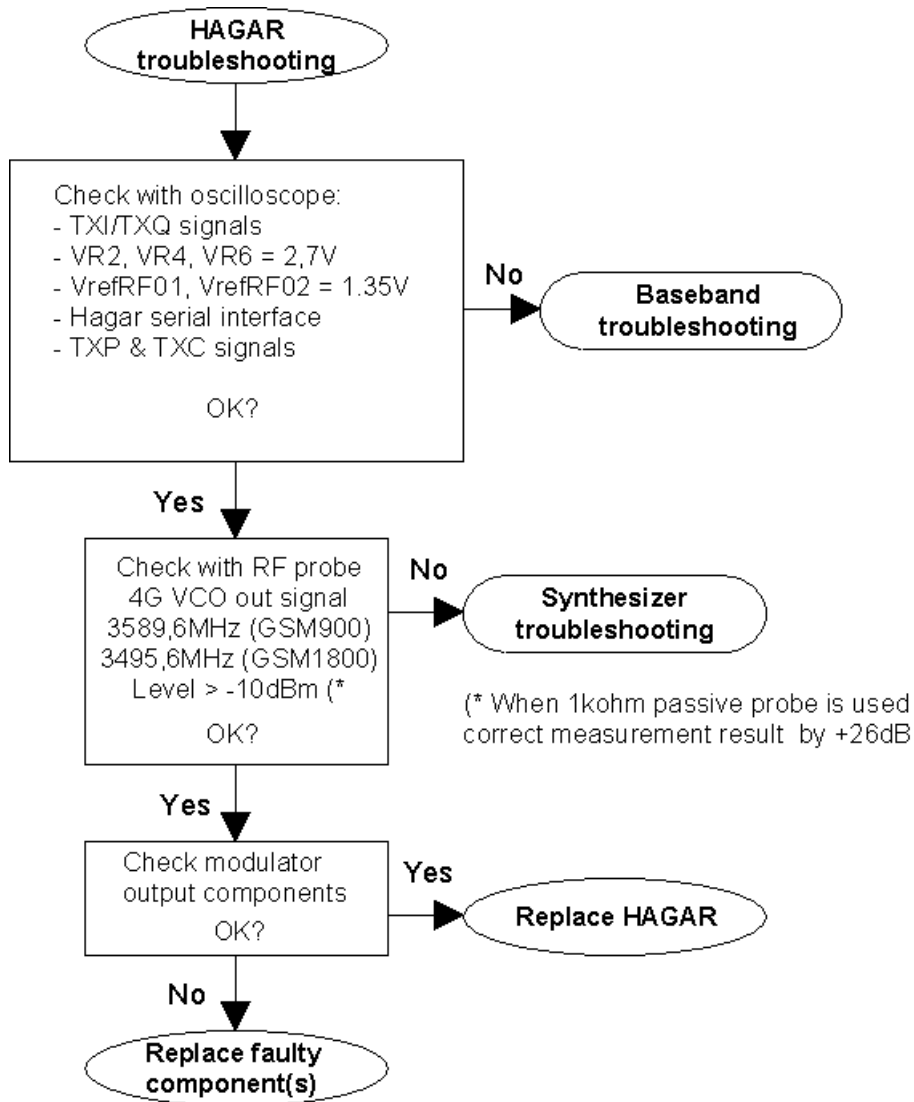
HAGAR troubleshooting

Check with oscilloscope:
- TXI/TXQ signals
- VR2, VR4, VR6 = 2,7V
- VrefRF01, VrefRF02 = 1.35V
- Hagar serial interface
- TXP & TXC signals

OK?

No

Baseband troubleshooting

Yes

Check with RF probe
4G VCO out signal
3589,6MHz (GSM900)
3495,6MHz (GSM1800)
Level > -10dBm (*

OK?

No

Synthesizer troubleshooting

(* When 1kohm passive probe is used correct measurement result by +26dB

Yes

Check modulator output components
OK?

Yes

Replace HAGAR

No

Replace faulty component(s)